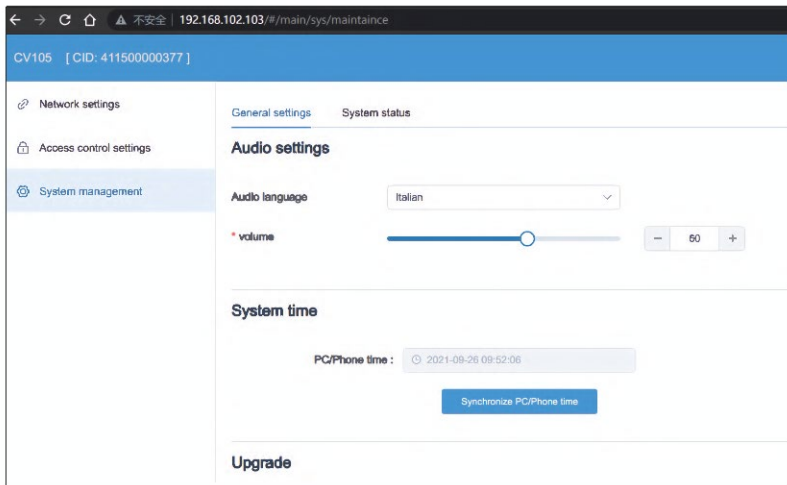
不安全 | 192.168.102.103/#/main/sys/maintaince

CV105 [ CID: 411500000377 ]

Network settings

Access control settings

System management

General settings

System status

Audio settings

Audio language

Italian

* volume

−

50

+

System time

PC/Phone time :

2021-09-26 09:52:06

Synchronize PC/Phone time

Upgrade